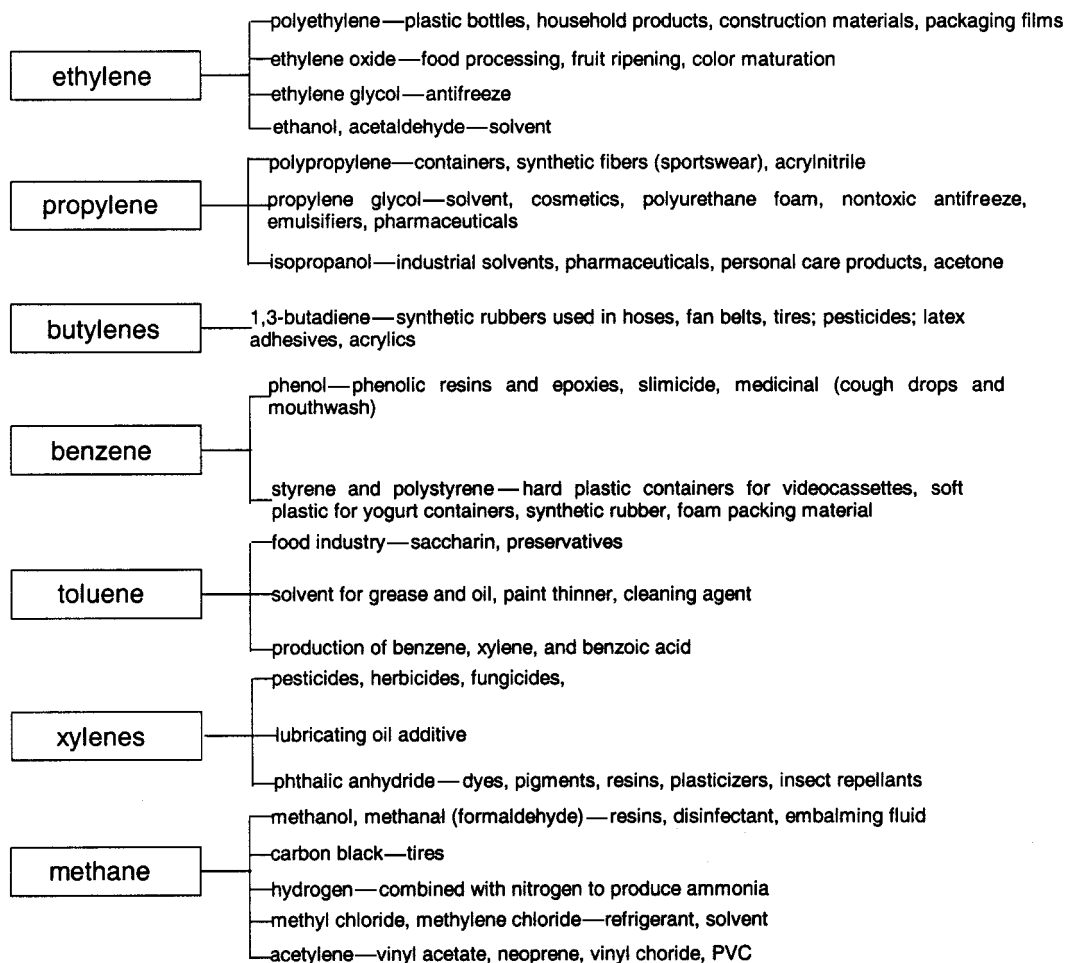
ethylene

polyethylene—plastic bottles, household products, construction materials, packaging films

ethylene oxide—food processing, fruit ripening, color maturation

ethylene glycol—antifreeze

ethanol, acetaldehyde—solvent

propylene

polypropylene—containers, synthetic fibers (sportswear), acrylnitrile

propylene glycol—solvent, cosmetics, polyurethane foam, nontoxic antifreeze, emulsifiers, pharmaceuticals

isopropanol—industrial solvents, pharmaceuticals, personal care products, acetone

butylenes

1,3-butadiene—synthetic rubbers used in hoses, fan belts, tires; pesticides; latex adhesives, acrylics

benzene

phenol—phenolic resins and epoxies, slimicide, medicinal (cough drops and mouthwash)

styrene and polystyrene—hard plastic containers for videocassettes, soft plastic for yogurt containers, synthetic rubber, foam packing material

toluene

food industry—saccharin, preservatives

solvent for grease and oil, paint thinner, cleaning agent

production of benzene, xylene, and benzoic acid

xylenes

pesticides, herbicides, fungicides,

lubricating oil additive

phthalic anhydride—dyes, pigments, resins, plasticizers, insect repellants

methane

methanol, methanal (formaldehyde)—resins, disinfectant, embalming fluid

carbon black—tires

hydrogen—combined with nitrogen to produce ammonia

methyl chloride, methylene chloride—refrigerant, solvent

acetylene—vinyl acetate, neoprene, vinyl choride, PVC